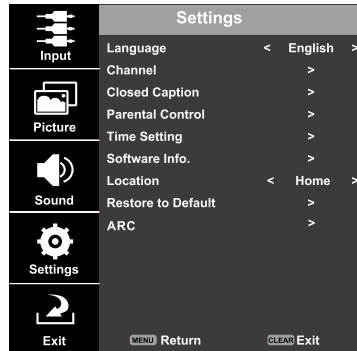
Input
Picture
Sound
Settings
Exit

Settings

| | |
|---|---|
| Language | < English > |
| Channel | > |
| Closed Caption | > |
| Parental Control | > |
| Time Setting | > |
| Software Info. | > |
| Location | < Home > |
| Restore to Default | > |
| ARC | > |

MENU Return CLEAR Exit